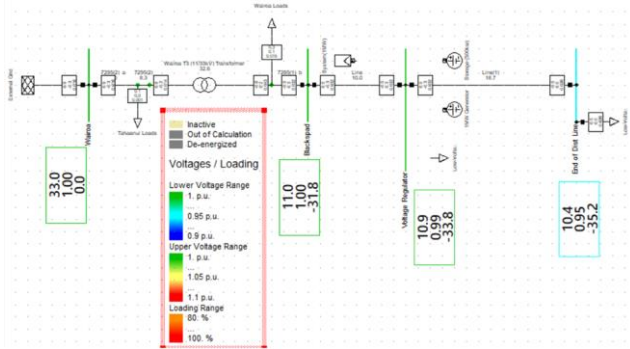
Wairoa Loads

External Grid

Wairoa

Tuhaeru Loads

Wairoa T5 (11/33kV) Transformer

Backspat

Voltage Regulator

Line

Line(1)

Storage (500kw)

NW Generator

End of Grid Line

33.0
1.00
0.0

Inactive
Out of Calculation
De-energized

Voltages / Loading

Lower Voltage Range
1. p.u.
...
0.95 p.u.
...
0.9 p.u.
Upper Voltage Range
1. p.u.
...
1.05 p.u.
...
1.1 p.u.
Loading Range
80. %
...
100. %

11.0
1.00
-31.8

10.9
0.99
-33.8

10.4
0.95
-35.2